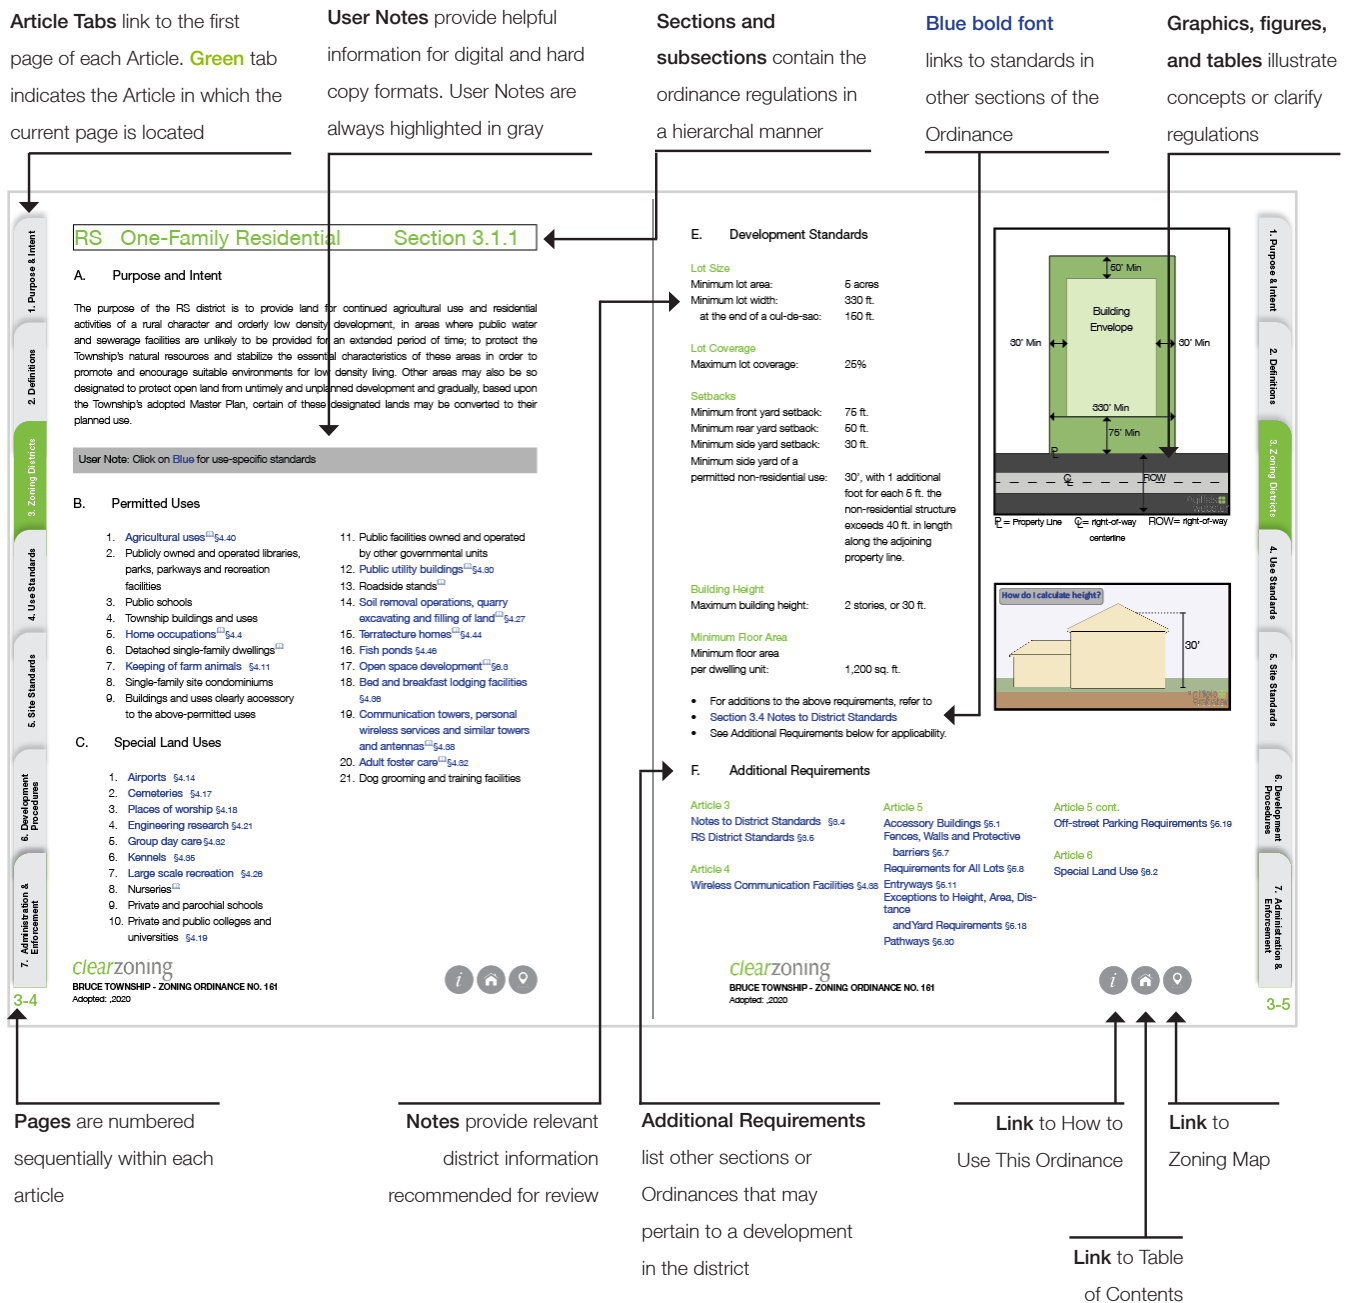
**Article Tabs** link to the first page of each Article. **Green** tab indicates the Article in which the current page is located

**User Notes** provide helpful information for digital and hard copy formats. User Notes are always highlighted in gray

**Sections and subsections** contain the ordinance regulations in a hierarchal manner

**Blue bold font** links to standards in other sections of the Ordinance

**Graphics, figures, and tables** illustrate concepts or clarify regulations

1. Purpose & Intent
2. Definitions
3. Zoning Districts
4. Use Standards
5. Site Standards
6. Development Procedures
7. Administration & Enforcement

RS One-Family Residential Section 3.1.1

A. Purpose and Intent

The purpose of the RS district is to provide land for continued agricultural use and residential activities of a rural character and orderly low density development, in areas where public water and sewerage facilities are unlikely to be provided for an extended period of time; to protect the Township's natural resources and stabilize the essential characteristics of these areas in order to promote and encourage suitable environments for low density living. Other areas may also be so designated to protect open land from untimely and unplanned development and gradually, based upon the Township's adopted Master Plan, certain of these designated lands may be converted to their planned use.

User Note: Click on Blue for use-specific standards

B. Permitted Uses

1. Agricultural uses §4.40
2. Publicly owned and operated libraries, parks, parkways and recreation facilities
3. Public schools
4. Township buildings and uses
5. Home occupations §4.4
6. Detached single-family dwellings
7. Keeping of farm animals §4.11
8. Single-family site condominiums
9. Buildings and uses clearly accessory to the above-permitted uses
11. Public facilities owned and operated by other governmental units
12. Public utility buildings §4.80
13. Roadside stands
14. Soil removal operations, quarry excavating and filling of land §4.27
15. Terratecture homes §4.44
16. Fish ponds §4.46
17. Open space development §6.8
18. Bed and breakfast lodging facilities §4.86
19. Communication towers, personal wireless services and similar towers and antennas §4.88
20. Adult foster care §4.92
21. Dog grooming and training facilities

C. Special Land Uses

1. Airports §4.14
2. Cemeteries §4.17
3. Places of worship §4.18
4. Engineering research §4.21
5. Group day care §4.92
6. Kennels §4.95
7. Large scale recreation §4.26
8. Nurseries
9. Private and parochial schools
10. Private and public colleges and universities §4.19

clearzoning
BRUCE TOWNSHIP - ZONING ORDINANCE NO. 161
Adopted: ,2020

3-4

E. Development Standards

Lot Size
Minimum lot area: 5 acres
Minimum lot width: 330 ft.
at the end of a cul-de-sac: 150 ft.

Lot Coverage
Maximum lot coverage: 25%

Setbacks
Minimum front yard setback: 75 ft.
Minimum rear yard setback: 50 ft.
Minimum side yard setback: 30 ft.
Minimum side yard of a permitted non-residential use: 30', with 1 additional foot for each 5 ft. the non-residential structure exceeds 40 ft. in length along the adjoining property line.

Building Height
Maximum building height: 2 stories, or 30 ft.

Minimum Floor Area
Minimum floor area per dwelling unit: 1,200 sq. ft.

- For additions to the above requirements, refer to
- Section 3.4 Notes to District Standards
- See Additional Requirements below for applicability.

50' Min
Building Envelope
30' Min
30' Min
330' Min
75' Min
ROW
P = Property Line
℄ = right-of-way centerline
ROW= right-of-way

How do I calculate height?
30'

F. Additional Requirements

Article 3
Notes to District Standards §3.4
RS District Standards §3.5

Article 4
Wireless Communication Facilities §4.88

Article 5
Accessory Buildings §5.1
Fences, Walls and Protective barriers §5.7
Requirements for All Lots §5.8
Entryways §5.11
Exceptions to Height, Area, Distance and Yard Requirements §5.18
Pathways §5.30

Article 5 cont.
Off-street Parking Requirements §5.19

Article 6
Special Land Use §6.2

clearzoning
BRUCE TOWNSHIP - ZONING ORDINANCE NO. 161
Adopted: ,2020

3-5

**Pages** are numbered sequentially within each article

**Notes** provide relevant district information recommended for review

**Additional Requirements** list other sections or Ordinances that may pertain to a development in the district

**Link** to How to Use This Ordinance

**Link** to Zoning Map

**Link** to Table of Contents